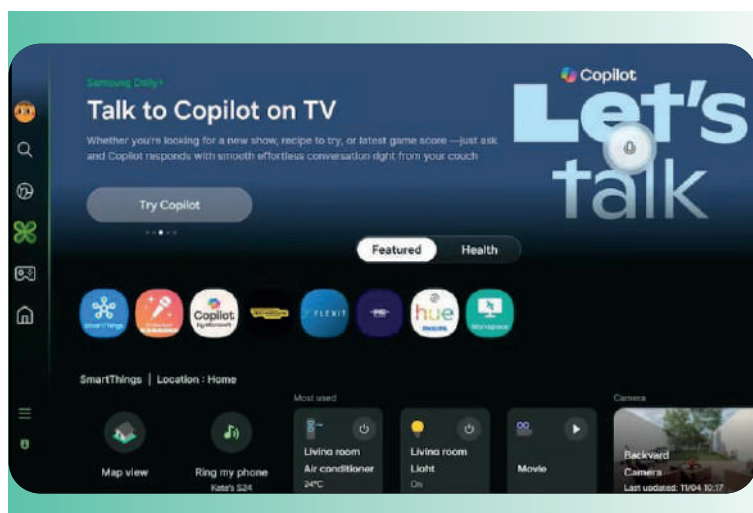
Samsung Daily+

Talk to Copilot on TV

Whether you're looking for a new show, recipe to try, or latest game score —just ask and Copilot responds with smooth effortless conversation right from your couch

Try Copilot

Copilot

Let's talk

Featured

Health

SmartThings

Copilot by Microsoft

FLEXIT

hue PHILIPS

Workspace

SmartThings | Location : Home

Most used

Camera

Map view

Ring my phone
Kate's S24

Living room
Air conditioner
24°C

Living room
Light
On

Movie

Backyard
Camera
Last updated: 11/04 10:17